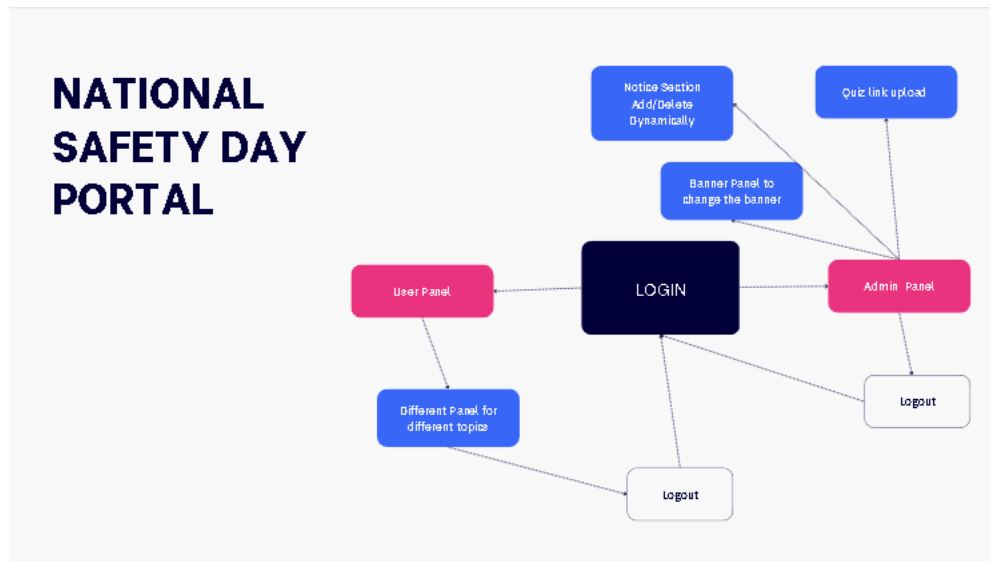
NATIONAL SAFETY DAY PORTAL

Notice Section Add/Delete Dynamically

Quiz link upload

Banner Panel to change the banner

User Panel

LOGIN

Admin Panel

Different Panel for different topics

Logout

Logout